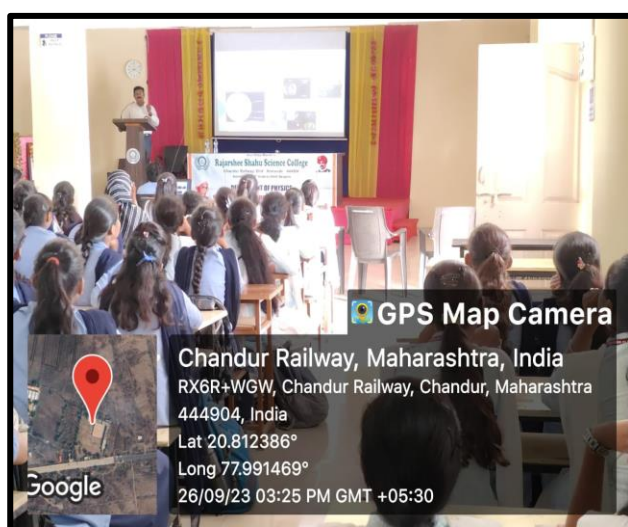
Rajarshee Shahu Science College
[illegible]
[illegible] OF PHYSICS

GPS Map Camera
Chandur Railway, Maharashtra, India
RX6R+WGW, Chandur Railway, Chandur, Maharashtra 444904, India
Lat 20.812386°
Long 77.991469°
26/09/23 03:25 PM GMT +05:30
Google